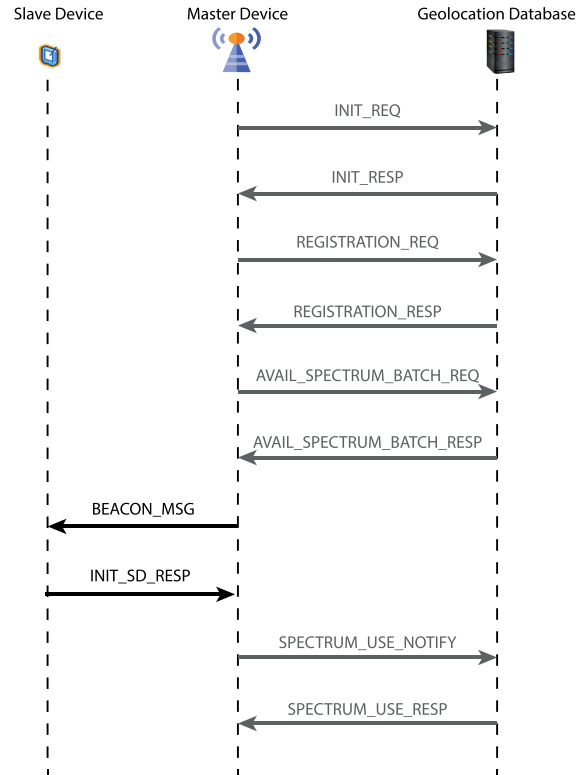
Slave Device
Master Device
Geolocation Database

INIT_REQ

INIT_RESP

REGISTRATION_REQ

REGISTRATION_RESP

AVAIL_SPECTRUM_BATCH_REQ

AVAIL_SPECTRUM_BATCH_RESP

BEACON_MSG

INIT_SD_RESP

SPECTRUM_USE_NOTIFY

SPECTRUM_USE_RESP